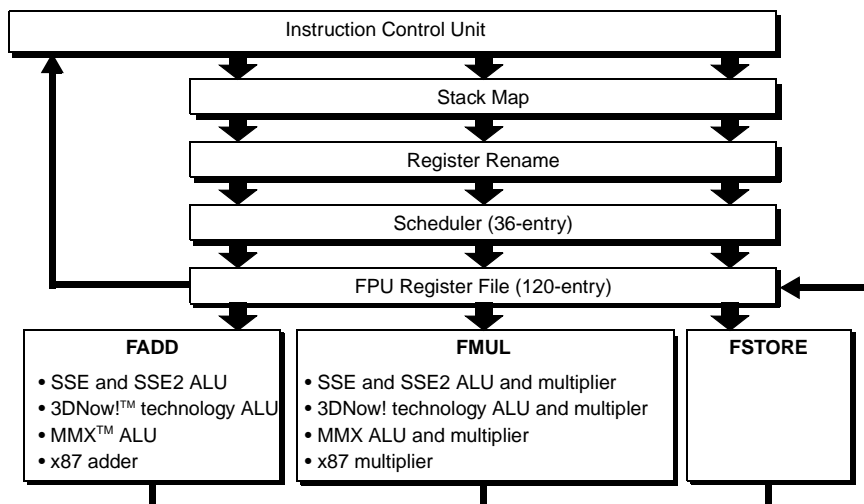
Instruction Control Unit

Stack Map

Register Rename

Scheduler (36-entry)

FPU Register File (120-entry)

FADD
• SSE and SSE2 ALU
• 3DNow!™ technology ALU
• MMX™ ALU
• x87 adder

FMUL
• SSE and SSE2 ALU and multiplier
• 3DNow! technology ALU and multipler
• MMX ALU and multiplier
• x87 multiplier

FSTORE